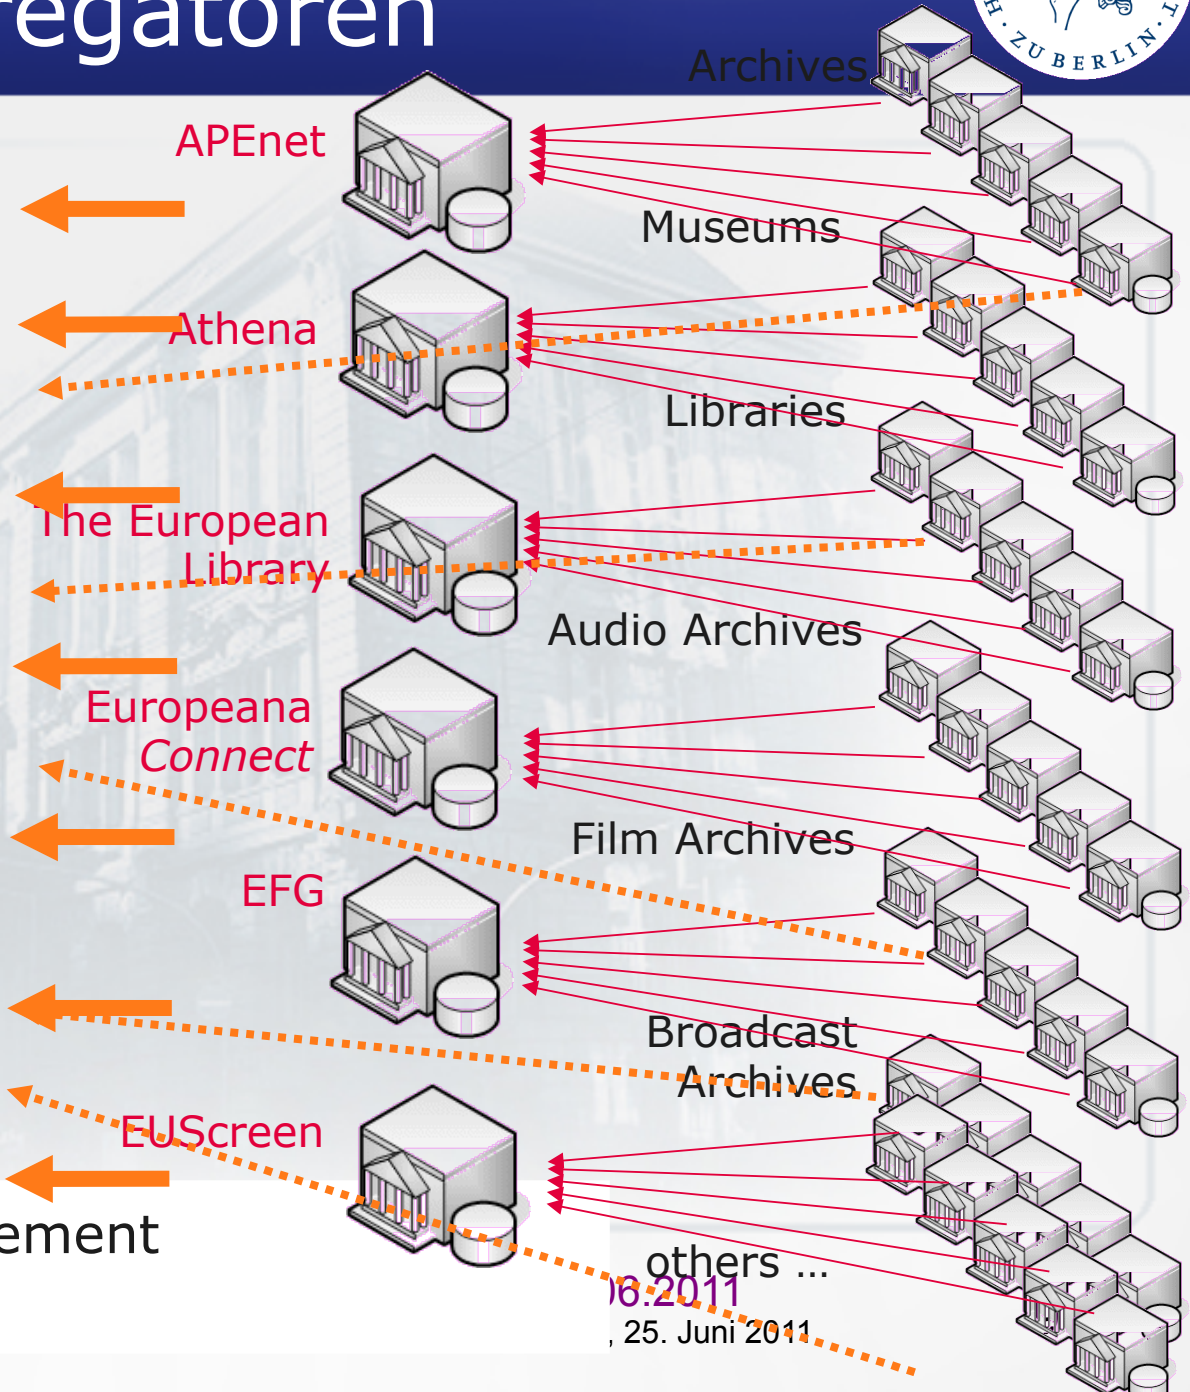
regatoren

H. ZU BERLIN

Archives

APEnet

Museums

Athena

Libraries

The European Library

Audio Archives

Europeana Connect

Film Archives

EFG

Broadcast Archives

EUScreen

ement

others ...

)6.2011

, 25. Juni 2011